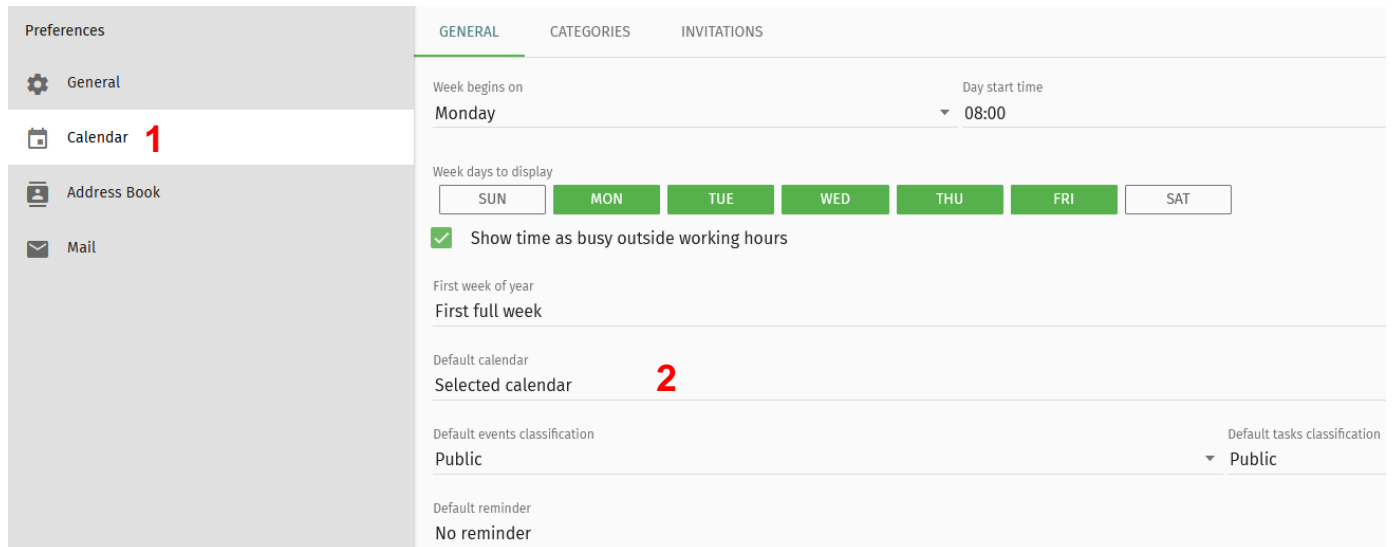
Preferences

General

Calendar 1

Address Book

Mail

GENERAL CATEGORIES INVITATIONS

Week begins on
Monday

Day start time
08:00

Week days to display

| SUN | MON | TUE | WED | THU | FRI | SAT |
|---|---|---|---|---|---|---|

Show time as busy outside working hours

First week of year
First full week

Default calendar
Selected calendar

2

Default events classification
Public

Default tasks classification
Public

Default reminder
No reminder